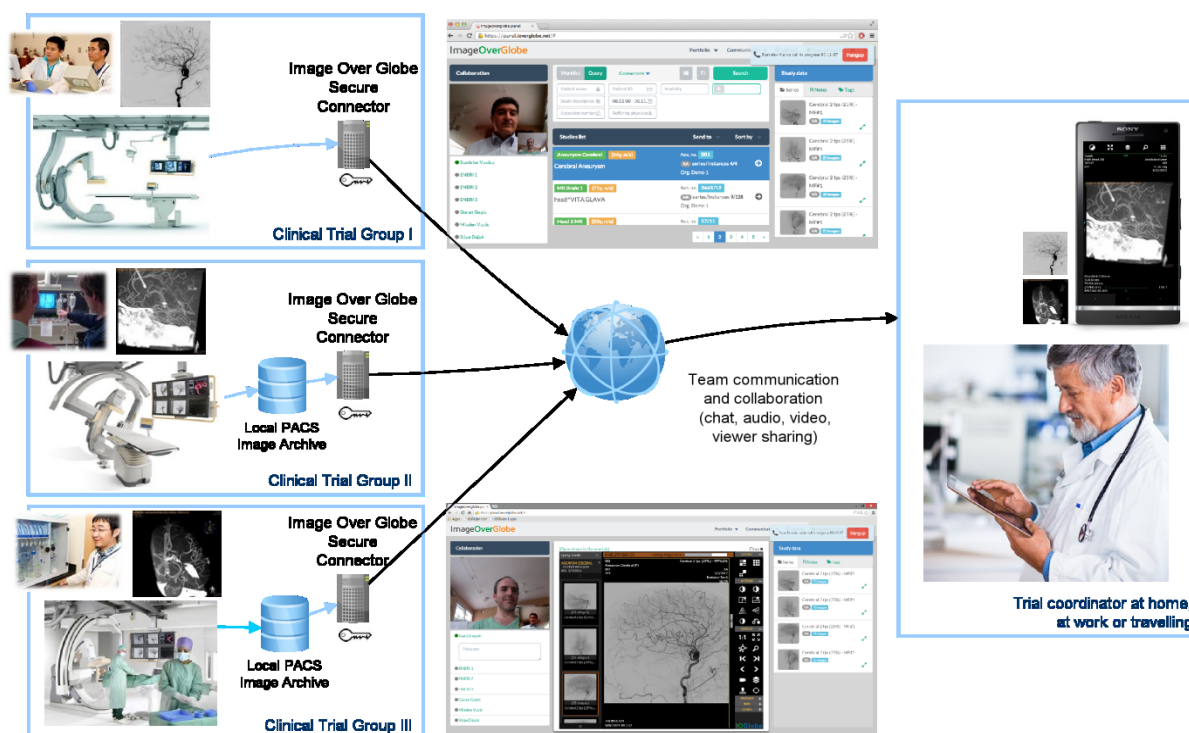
Image Over Globe Secure Connector

Clinical Trial Group I

Image Over Globe Secure Connector

Local PACS Image Archive

Clinical Trial Group II

Image Over Globe Secure Connector

Local PACS Image Archive

Clinical Trial Group III

ImageOverGlobe

Collaboration

Search

Study data

Studies list

Cerebral Aneurysm

ImageOverGlobe

Collaboration

Study data

Team communication and collaboration (chat, audio, video, viewer sharing)

SONY

Trial coordinator at home at work or travelling